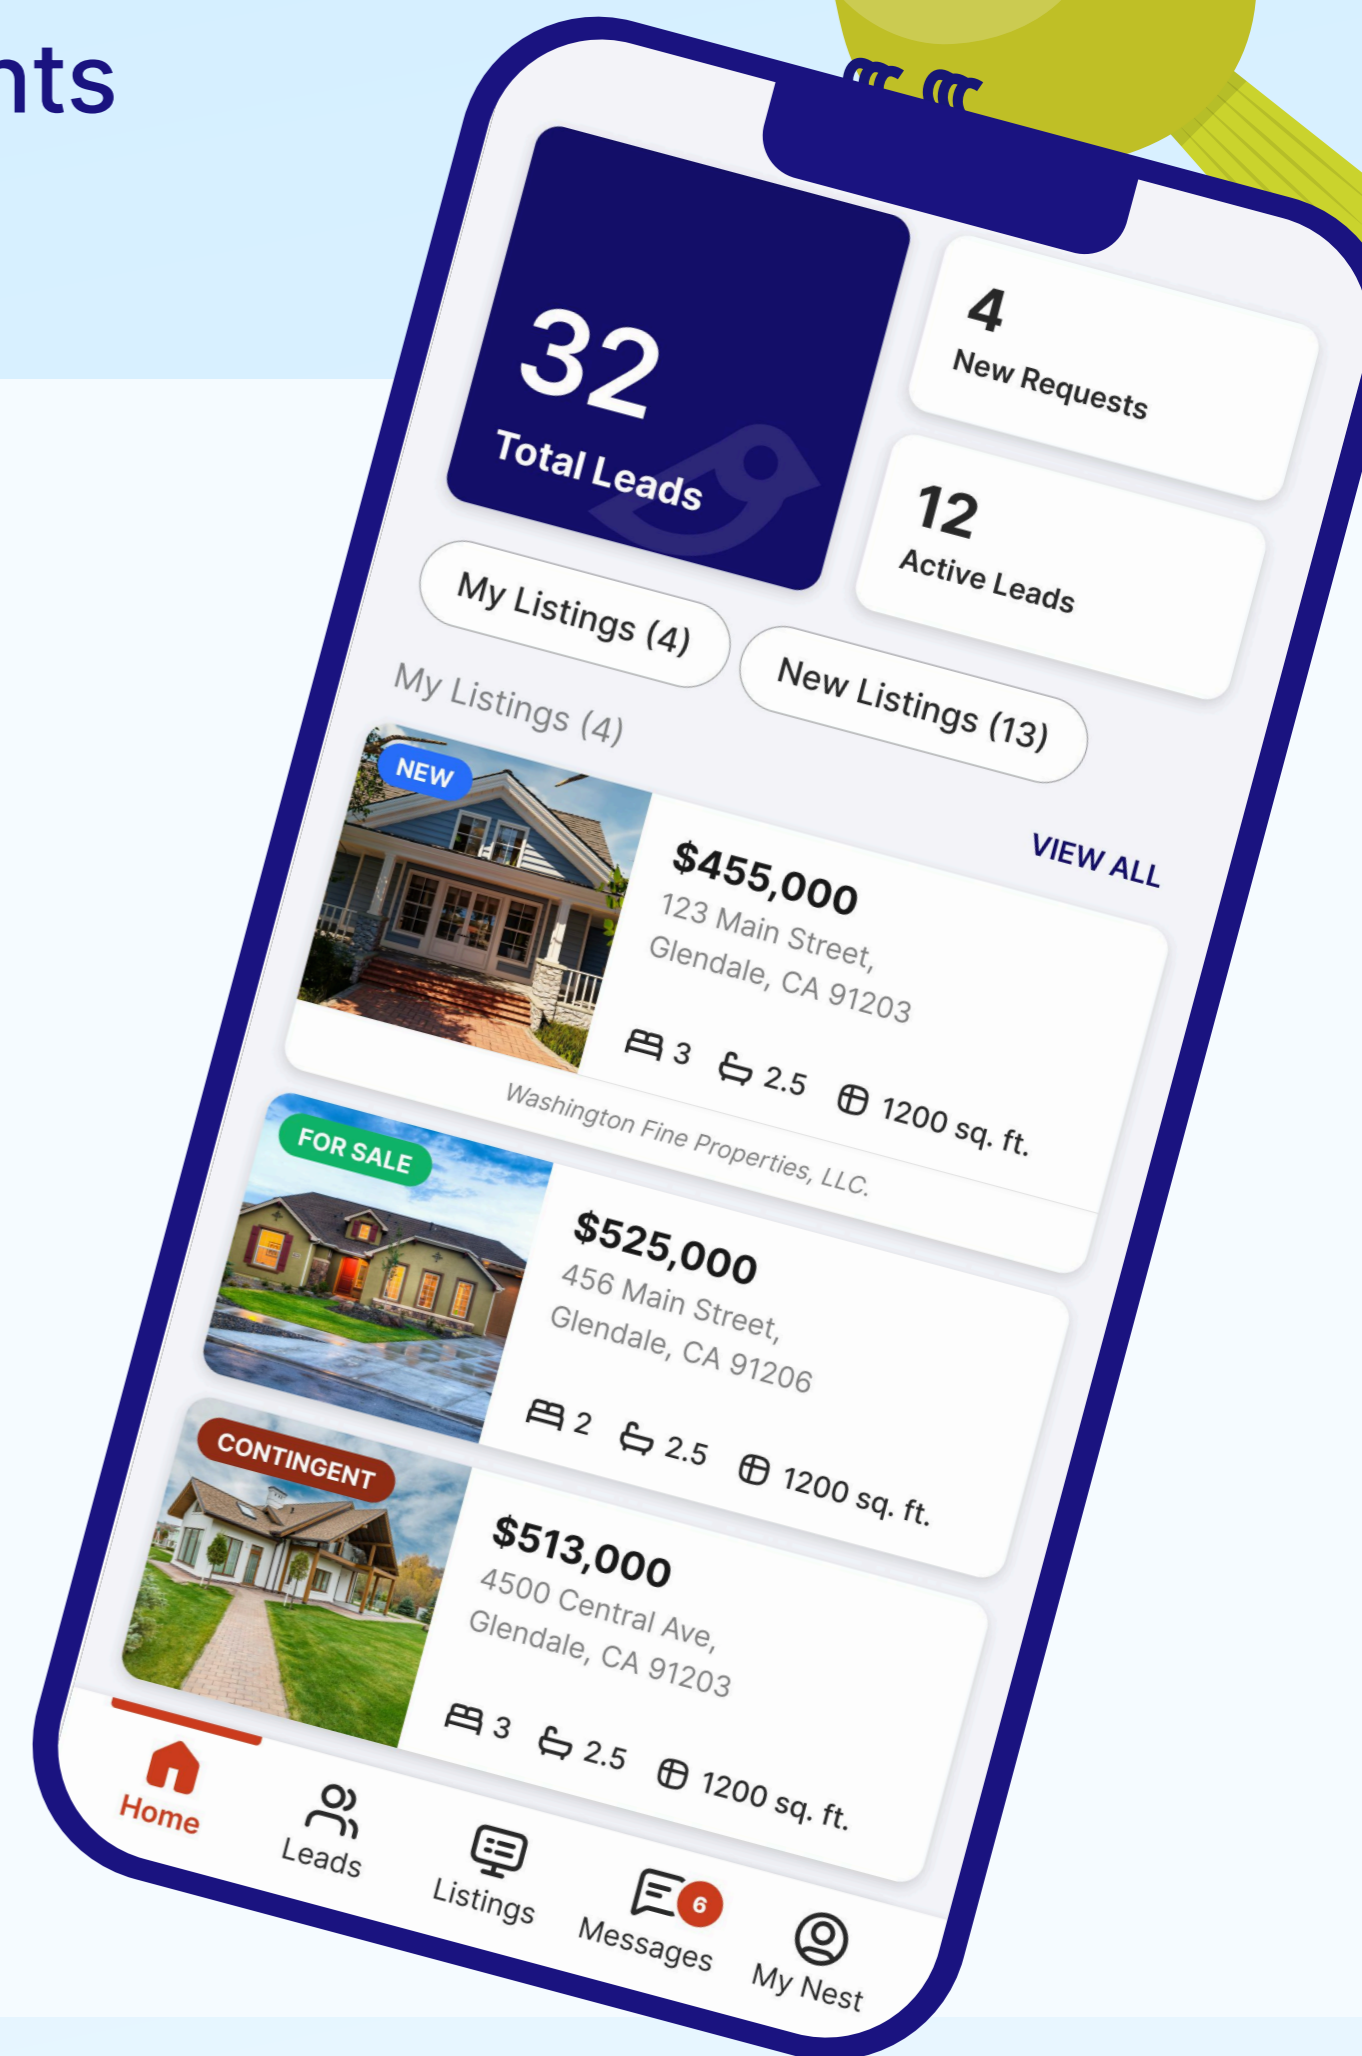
nts

32
Total Leads

4
New Requests

12
Active Leads

My Listings (4)

New Listings (13)

My Listings (4)

VIEW ALL

NEW

$455,000
123 Main Street, Glendale, CA 91203
3 2.5 1200 sq. ft.
Washington Fine Properties, LLC.

FOR SALE

$525,000
456 Main Street, Glendale, CA 91206
2 2.5 1200 sq. ft.

CONTINGENT

$513,000
4500 Central Ave, Glendale, CA 91203
3 2.5 1200 sq. ft.

Home
Leads
Listings
6
Messages
My Nest